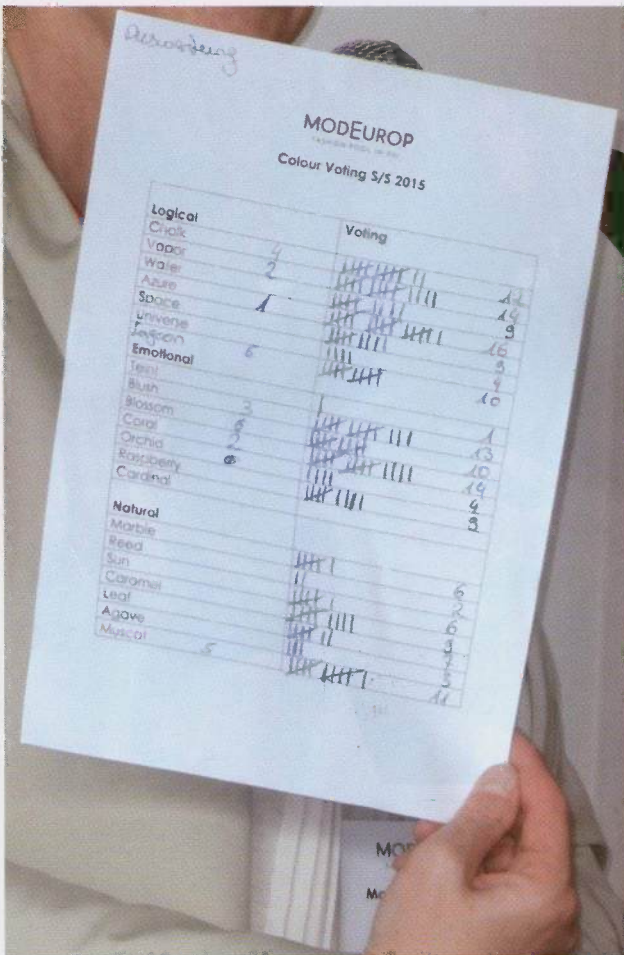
Auswertung

MODEUROP
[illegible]

Colour Voting S/S 2015

| Logical | Voting |
|---|---|
| Chalk | |
| Vapor 4 | 12 |
| Water 2 | 14 |
| Azure | 9 |
| Space 1 | 16 |
| Univene | 4 |
| Fashion 6 | 10 |
| **Emotional** | |
| Tent | |
| Blush | 1 |
| Blossom 3 | 13 |
| Coral 6 | 10 |
| Orchid 2 | 14 |
| Raspberry 0 | 4 |
| Cardinal | 9 |
| **Natural** | |
| Marble | |
| Reed | 6 |
| Sun | 2 |
| Caramel | 6 |
| Leaf | 9 |
| Agave | 7 |
| Muscat 5 | 5 |
| | 11 |

MO
Mo